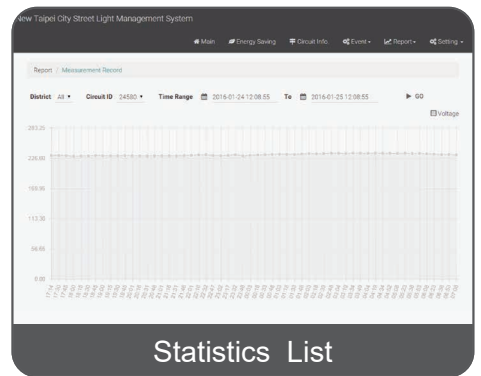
New Taipei City Street Light Management System

Main  Energy Saving  Circuit Info.  Event  Report  Setting

Report / Measurement Record

District All  Circuit ID 24580  Time Range 2016-01-24 12:08:55  To 2016-01-25 12:08:55  GO

Voltage

281.25

225.00

168.75

112.50

56.25

0.00

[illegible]

Statistics List